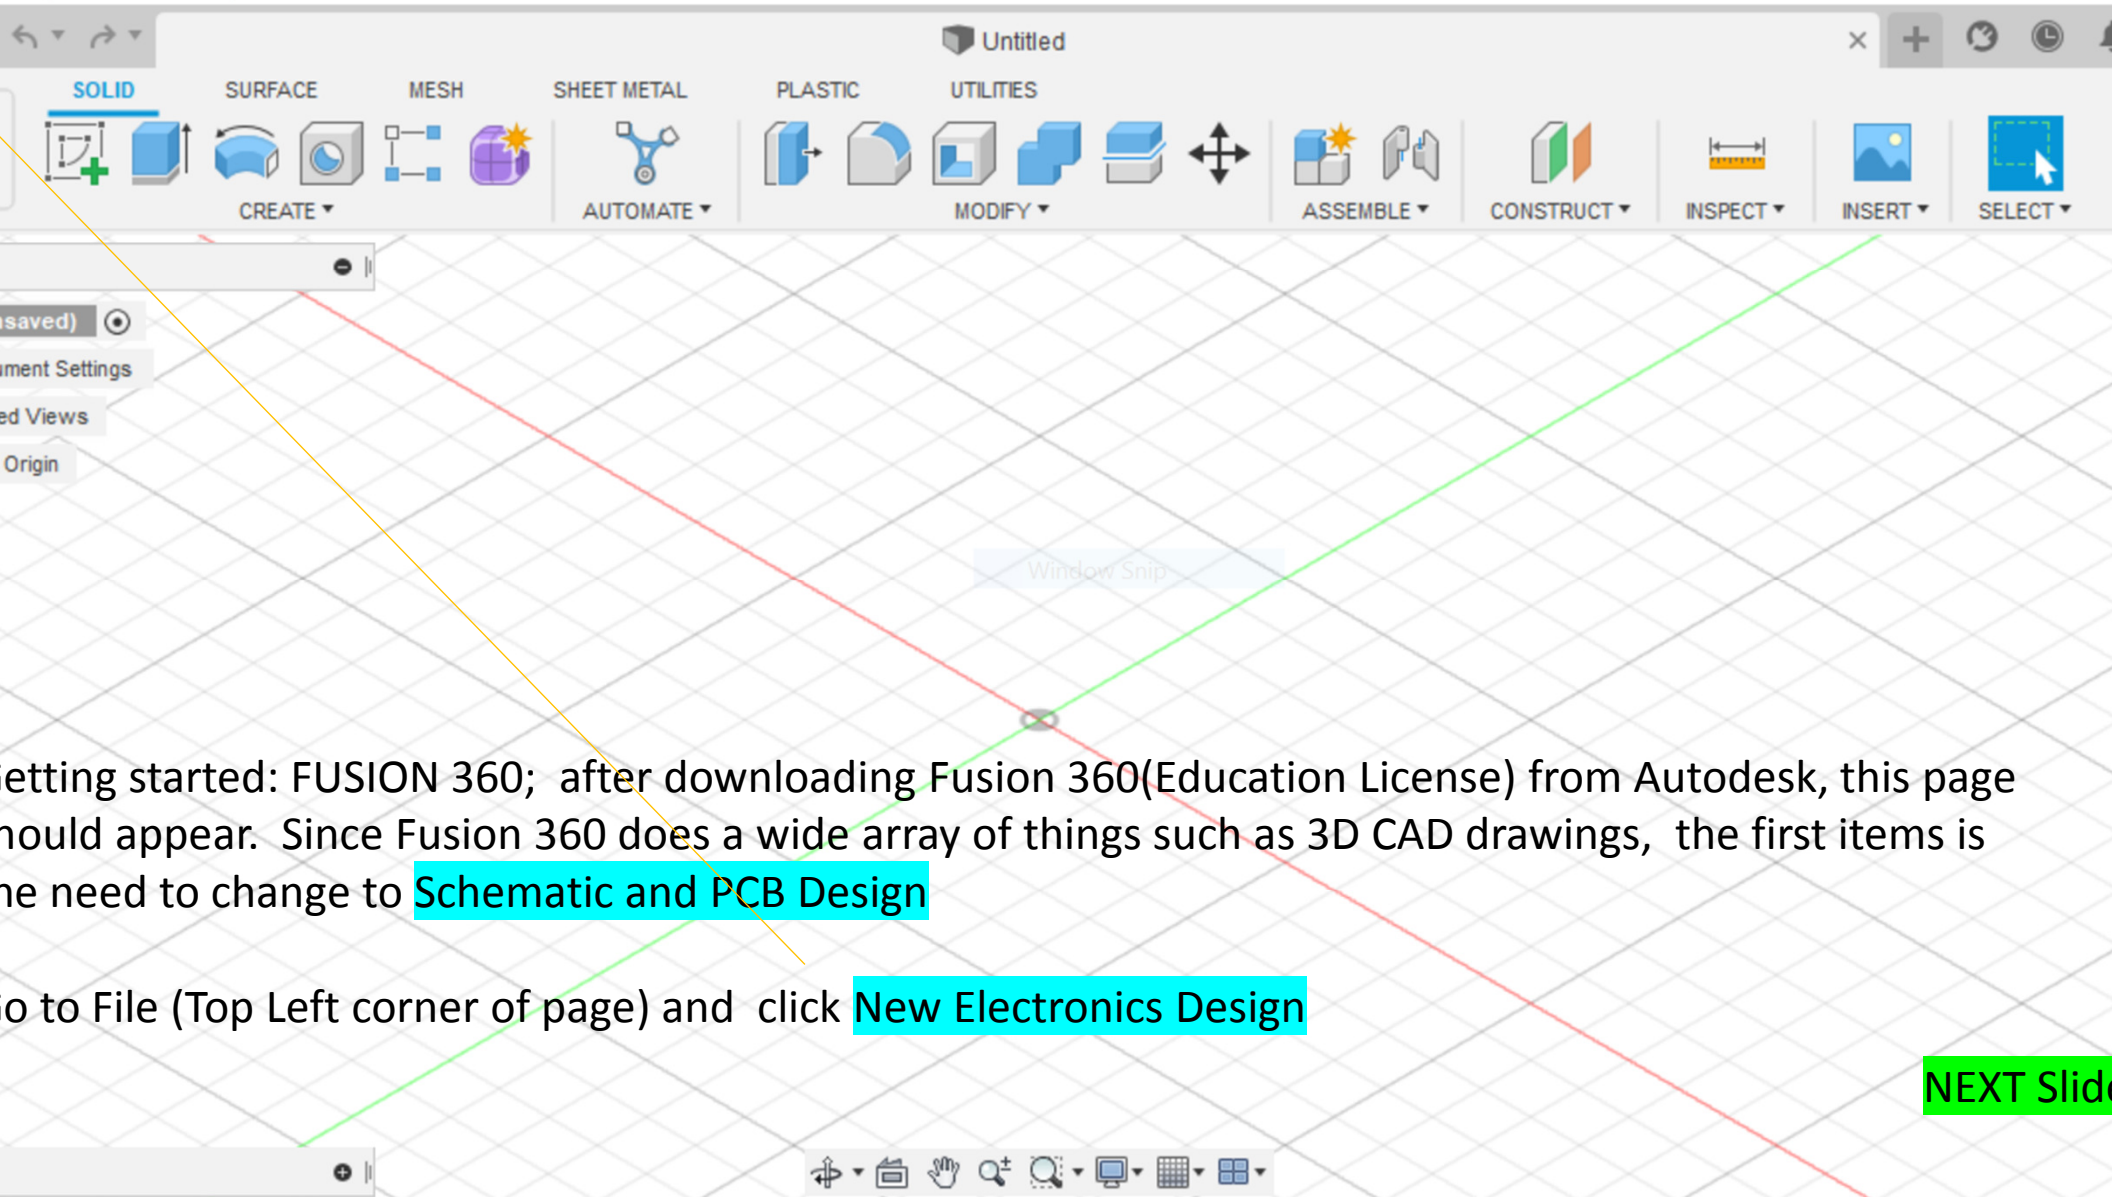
Untitled

SOLID SURFACE MESH SHEET METAL PLASTIC UTILITIES

CREATE ▾ AUTOMATE ▾ MODIFY ▾ ASSEMBLE ▾ CONSTRUCT ▾ INSPECT ▾ INSERT ▾ SELECT ▾

nsaved)

ument Settings

ed Views

Origin

Window Snip

etting started: FUSION 360; after downloading Fusion 360(Education License) from Autodesk, this page hould appear. Since Fusion 360 does a wide array of things such as 3D CAD drawings, the first items is he need to change to Schematic and PCB Design

o to File (Top Left corner of page) and click New Electronics Design

NEXT Slid